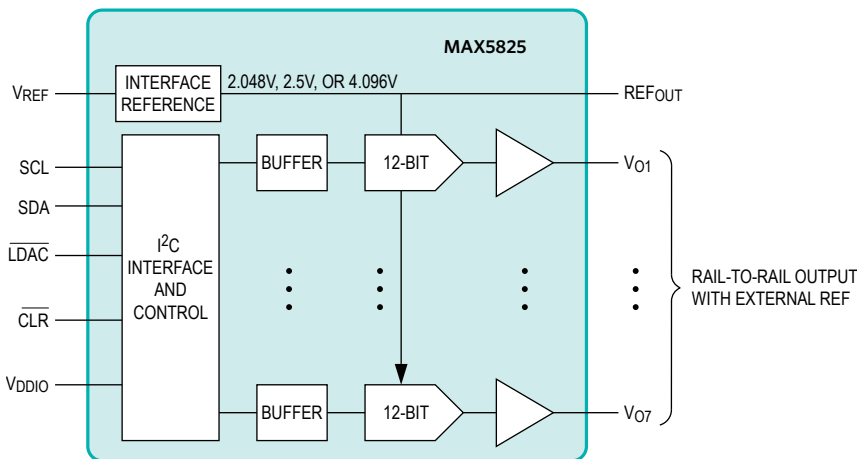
MAX5825

$V_{REF}$

INTERFACE REFERENCE

2.048V, 2.5V, OR 4.096V

$REF_{OUT}$

SCL

SDA

$\overline{LDAC}$

$\overline{CLR}$

$V_{DDIO}$

$I^2C$ INTERFACE AND CONTROL

BUFFER

12-BIT

$V_{O1}$

BUFFER

12-BIT

$V_{O7}$

RAIL-TO-RAIL OUTPUT WITH EXTERNAL REF